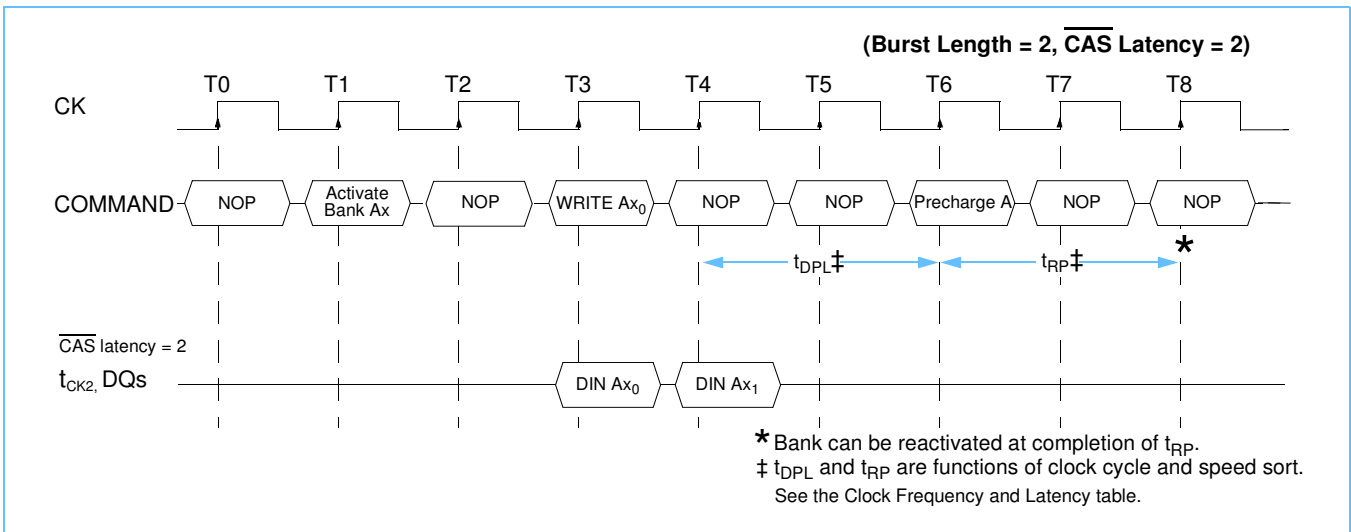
(Burst Length = 2, $\overline{\text{CAS}}$ Latency = 2)

CK

T0 T1 T2 T3 T4 T5 T6 T7 T8

COMMAND

NOP | Activate Bank Ax | NOP | WRITE $Ax_0$ | NOP | NOP | Precharge A | NOP | NOP

$t_{DPL}$‡ $t_{RP}$‡ *

$\overline{\text{CAS}}$ latency = 2

$t_{CK2,}$ DQs

DIN $Ax_0$ DIN $Ax_1$

* Bank can be reactivated at completion of $t_{RP}$.
‡ $t_{DPL}$ and $t_{RP}$ are functions of clock cycle and speed sort. See the Clock Frequency and Latency table.